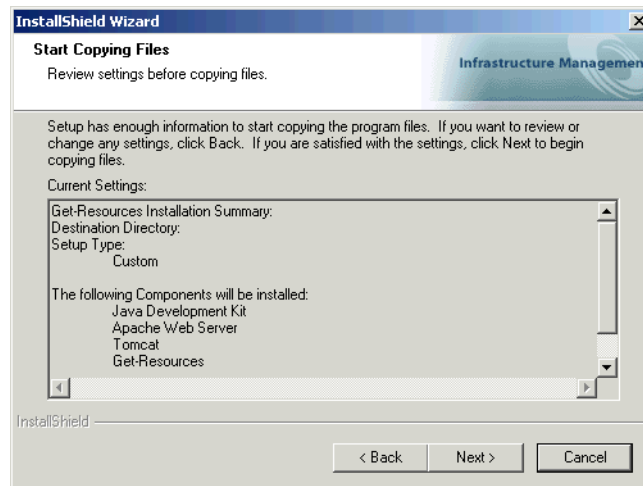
InstallShield Wizard

Start Copying Files

Review settings before copying files.

Infrastructure Managemen

Setup has enough information to start copying the program files. If you want to review or change any settings, click Back. If you are satisfied with the settings, click Next to begin copying files.

Current Settings:

Get-Resources Installation Summary:
Destination Directory:
Setup Type:
Custom

The following Components will be installed:
Java Development Kit
Apache Web Server
Tomcat
Get-Resources

InstallShield

< Back
Next >
Cancel